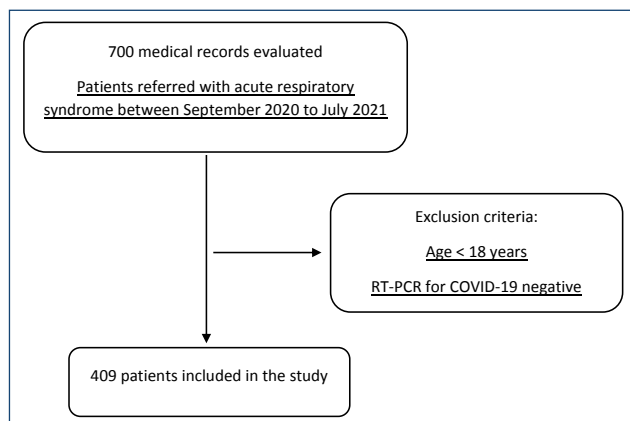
700 medical records evaluated

Patients referred with acute respiratory syndrome between September 2020 to July 2021

Exclusion criteria:

Age < 18 years

RT-PCR for COVID-19 negative

409 patients included in the study